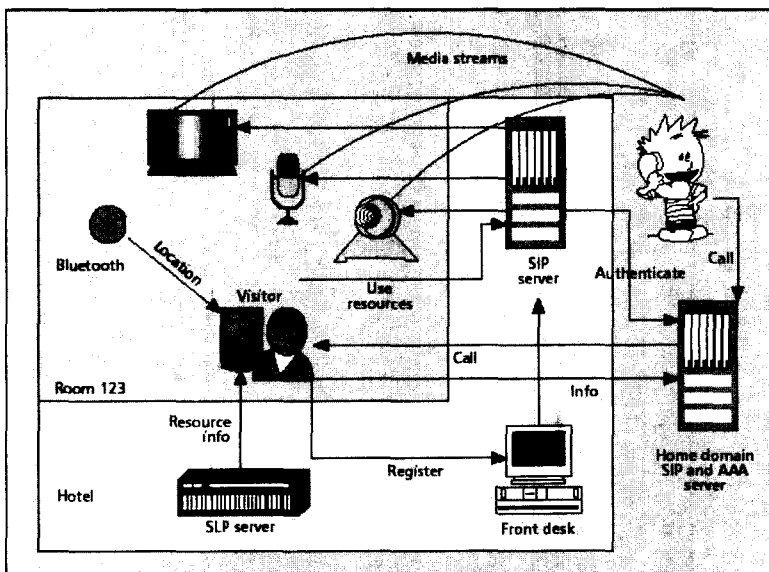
Media streams

Bluetooth

Location

Visitor

Use resources

SIP server

Authenticate

Call

Call

Room 123

Info

Resource info

Register

Home domain SIP and AAA server

Hotel

SLP server

Front desk